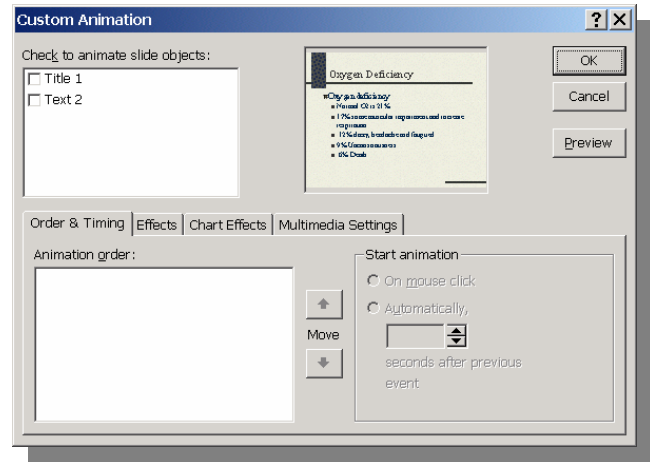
Custom Animation

?

Check to animate slide objects:

Title 1

Text 2

Oxygen Deficiency

Oxygen deficiency
Normal O2 is 21%
17% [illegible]
12% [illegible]
9% Unconscious
6% Death

OK

Cancel

Preview

Order & Timing

Effects

Chart Effects

Multimedia Settings

Animation order:

Move

Start animation

On mouse click

Automatically,

seconds after previous event